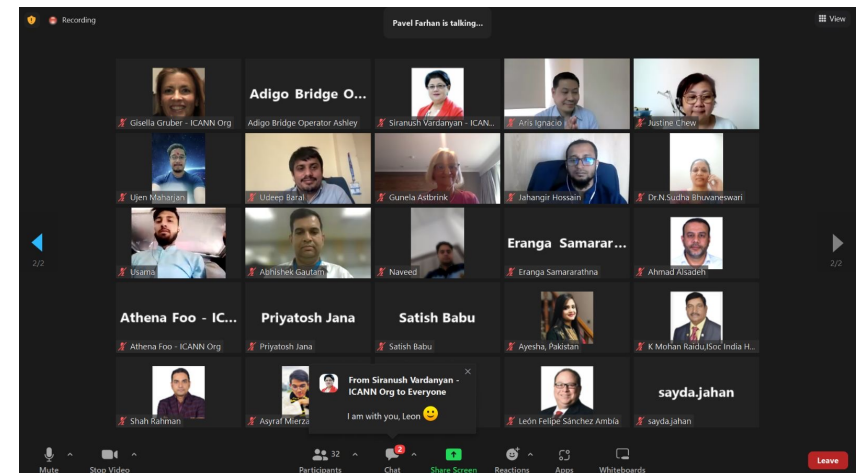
Recording

Pavel Farhan is talking...

View

Gisella Gruber - ICANN Org

Adigo Bridge O...
Adigo Bridge Operator Ashley

Siranush Vardanyan - ICAN...

Aris Ignacio

Justine Chew

Ujen Maharjan

Udeep Baral

Gunela Astbrink

Jahangir Hossain

Dr.N.Sudha Bhuvaneswari

Usama

Abhishek Gautam

Naveed

Eranga Samarar...
Eranga Samararathna

Ahmad Alsadeh

Athena Foo - IC...
Athena Foo - ICANN Org

Priyatosh Jana
Priyatosh Jana

Satish Babu
Satish Babu

Ayesha, Pakistan

K Mohan Raidu,ISoc India H...

Shah Rahman

Asyraf Mierza

From Siranush Vardanyan - ICANN Org to Everyone

I am with you, Leon 🙂

León Felipe Sánchez Ambía

sayda.jahan
sayda.jahan

2/2

2/2

Mute

Stop Video

32

Participants

2

Chat

Share Screen

Reactions

Apps

Whiteboards

Leave